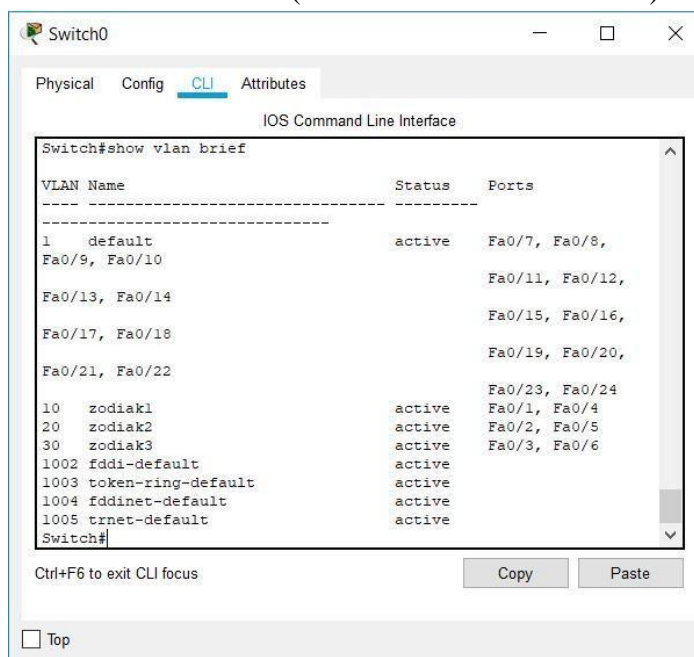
Switch0

Physical Config CLI Attributes

IOS Command Line Interface

Switch#show vlan brief

VLAN Name Status Ports
---- -------------------------------- ---------
-------------------------------
1 default active Fa0/7, Fa0/8,
Fa0/9, Fa0/10
Fa0/11, Fa0/12,
Fa0/13, Fa0/14
Fa0/15, Fa0/16,
Fa0/17, Fa0/18
Fa0/19, Fa0/20,
Fa0/21, Fa0/22
Fa0/23, Fa0/24
10 zodiak1 active Fa0/1, Fa0/4
20 zodiak2 active Fa0/2, Fa0/5
30 zodiak3 active Fa0/3, Fa0/6
1002 fddi-default active
1003 token-ring-default active
1004 fddinet-default active
1005 trnet-default active
Switch#

Ctrl+F6 to exit CLI focus

Copy

Paste

Top